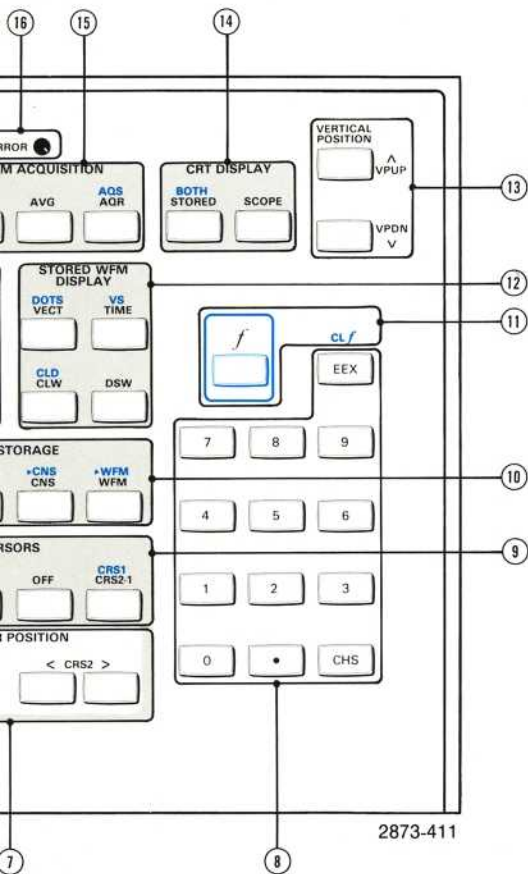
16
15
14
RROR
M ACQUISITION
AVG
AQS
AQR
CRT DISPLAY
BOTH
STORED
SCOPE
VERTICAL POSITION
^
VPUP
VPDN
V
13
STORED WFM DISPLAY
DOTS
VECT
VS
TIME
12
$f$
CL $f$
11
CLD
CLW
DSW
EEX
7
8
9
STORAGE
▸CNS
CNS
▸WFM
WFM
10
4
5
6
RSORS
OFF
CRS1
CRS2-1
9
1
2
3
R POSITION
< CRS2 >
0
•
CHS
2873-411
7
8